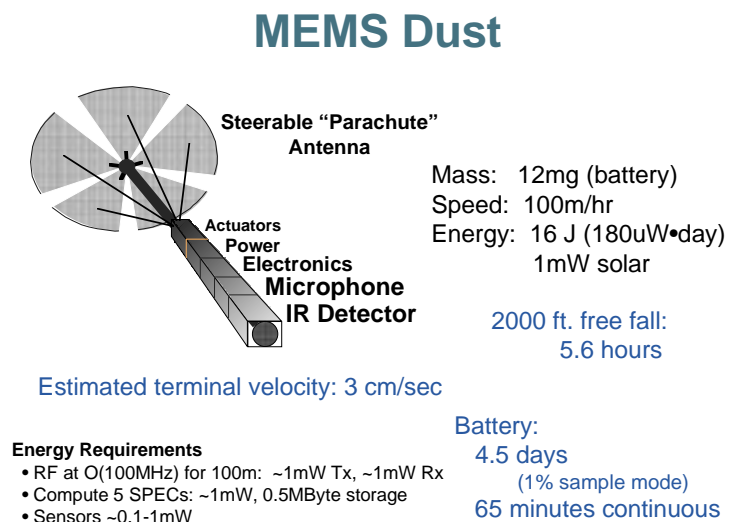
MEMS Dust

Steerable "Parachute" Antenna

Actuators

Power

Electronics

Microphone

IR Detector

Mass: 12mg (battery)
Speed: 100m/hr
Energy: 16 J (180uW•day)
1mW solar

2000 ft. free fall:
5.6 hours

Estimated terminal velocity: 3 cm/sec

Battery:
4.5 days
(1% sample mode)
65 minutes continuous

Energy Requirements
• RF at O(100MHz) for 100m: ~1mW Tx, ~1mW Rx
• Compute 5 SPECs: ~1mW, 0.5MByte storage
• Sensors ~0.1-1mW